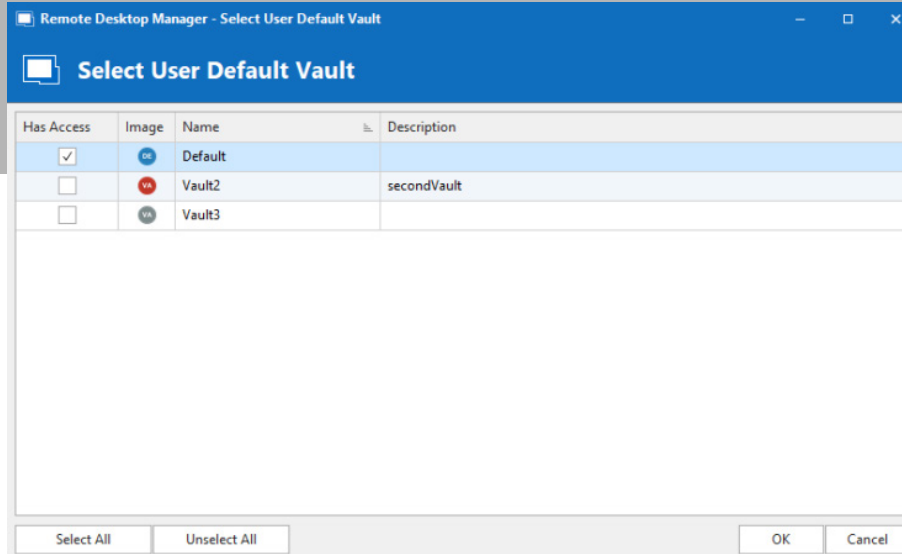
Remote Desktop Manager - Select User Default Vault

Select User Default Vault

| Has Access | Image | Name | Description |
|---|---|---|---|
| ✓ | DE | Default | |
| | VA | Vault2 | secondVault |
| | VA | Vault3 | |

Select All
Unselect All
OK
Cancel